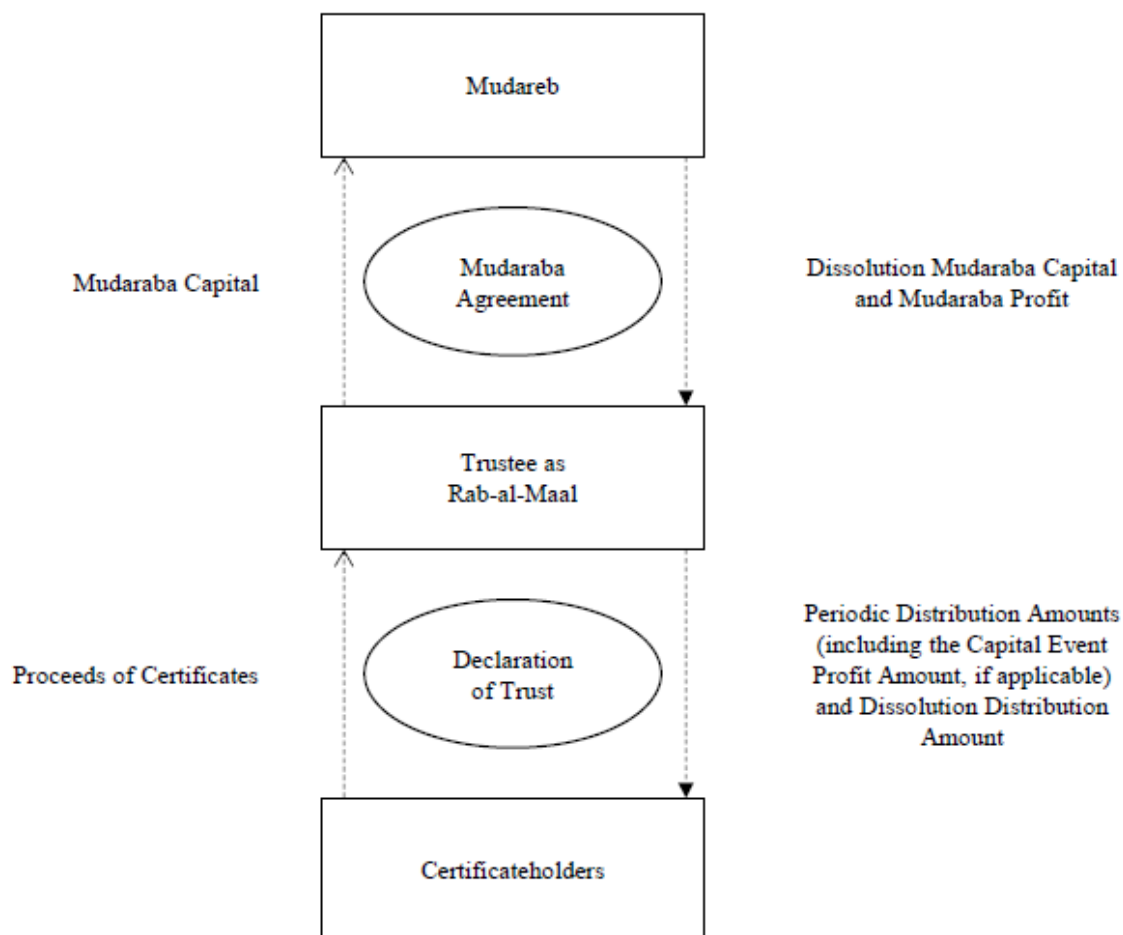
Mudareb

Mudaraba Capital

Mudaraba Agreement

Dissolution Mudaraba Capital and Mudaraba Profit

Trustee as Rab-al-Maal

Proceeds of Certificates

Declaration of Trust

Periodic Distribution Amounts (including the Capital Event Profit Amount, if applicable) and Dissolution Distribution Amount

Certificateholders